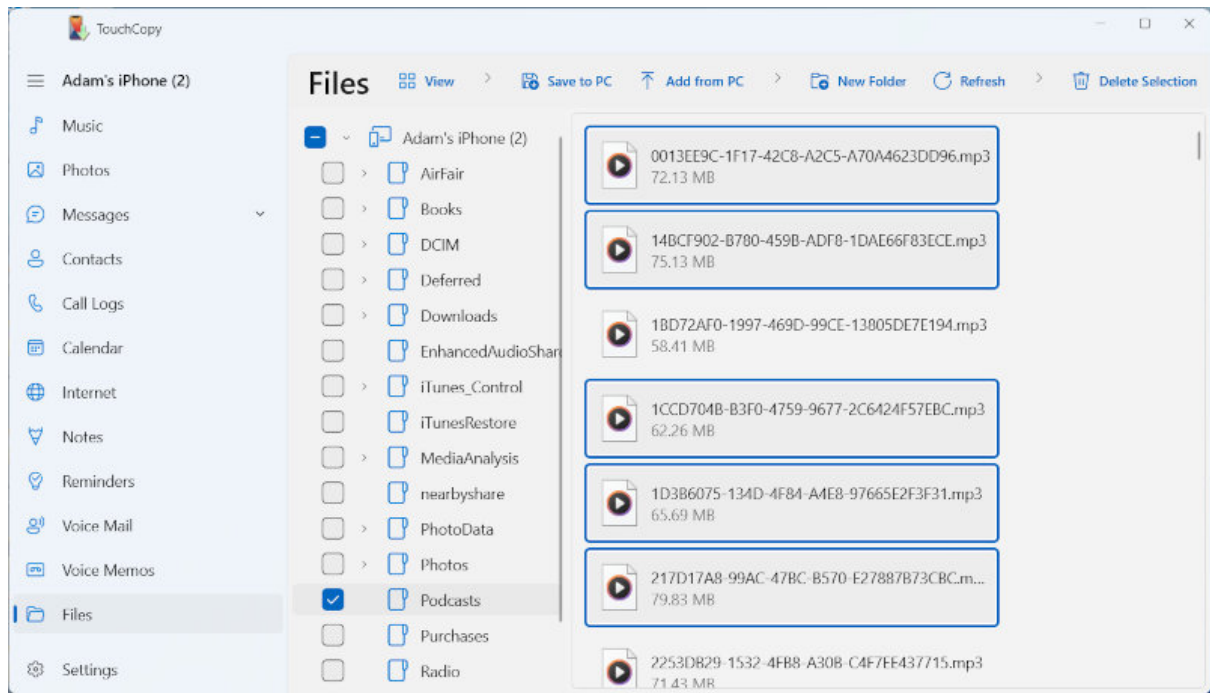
TouchCopy

Adam's iPhone (2)

Music
Photos
Messages
Contacts
Call Logs
Calendar
Internet
Notes
Reminders
Voice Mail
Voice Memos
Files
Settings

Files View Save to PC Add from PC New Folder Refresh Delete Selection

Adam's iPhone (2)
AirFair
Books
DCIM
Deferred
Downloads
EnhancedAudioShar
iTunes_Control
iTunesRestore
MediaAnalysis
nearbyshare
PhotoData
Photos
Podcasts
Purchases
Radio

0013EE9C-1F17-42C8-A2C5-A70A4623DD96.mp3
72.13 MB

14BCF902-B780-459B-ADF8-1DAE66F83ECE.mp3
75.13 MB

1BD72AF0-1997-469D-99CE-13805DE7E194.mp3
58.41 MB

1CCD704B-B3F0-4759-9677-2C6424F57EBC.mp3
62.26 MB

1D3B6075-134D-4F84-A4E8-97665E2F3F31.mp3
65.69 MB

217D17A8-99AC-47BC-B570-E27887B73CBC.m...
79.83 MB

2253DB29-1532-4FB8-A30B-C4F7EE437715.mp3
71.43 MB